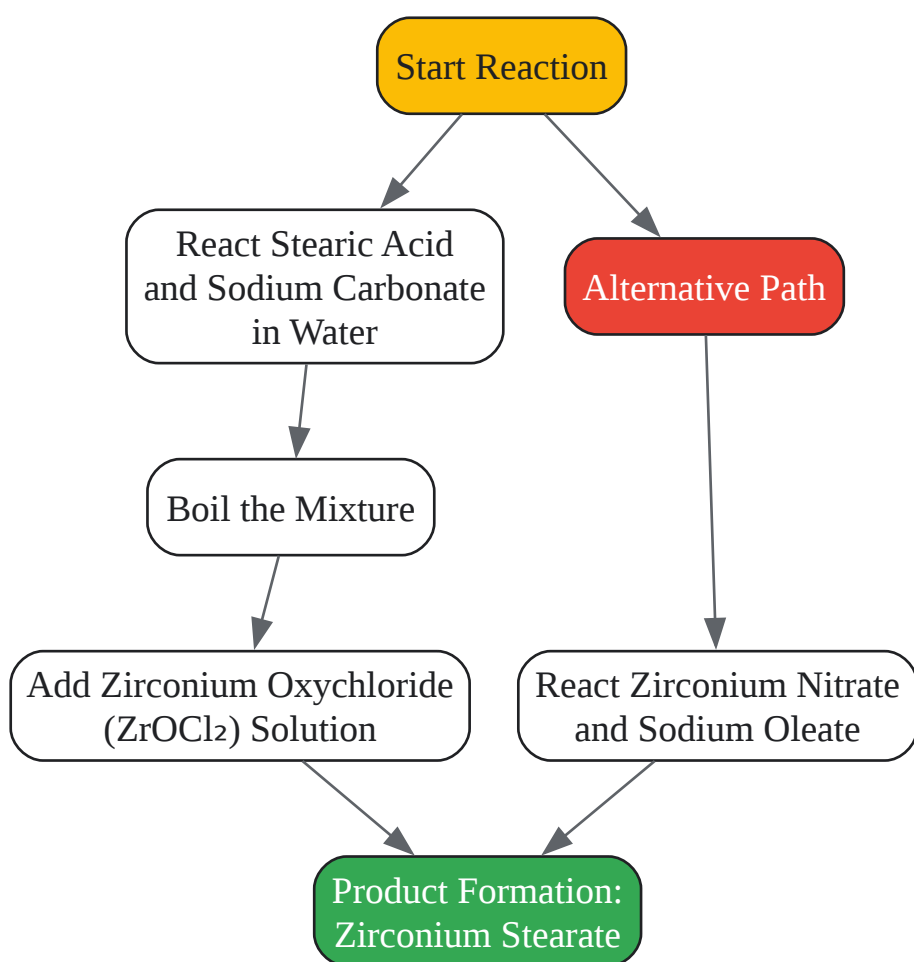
Start Reaction

React Stearic Acid and Sodium Carbonate in Water

Alternative Path

Boil the Mixture

Add Zirconium Oxychloride ($ZrOCl_2$) Solution

React Zirconium Nitrate and Sodium Oleate

Product Formation: Zirconium Stearate